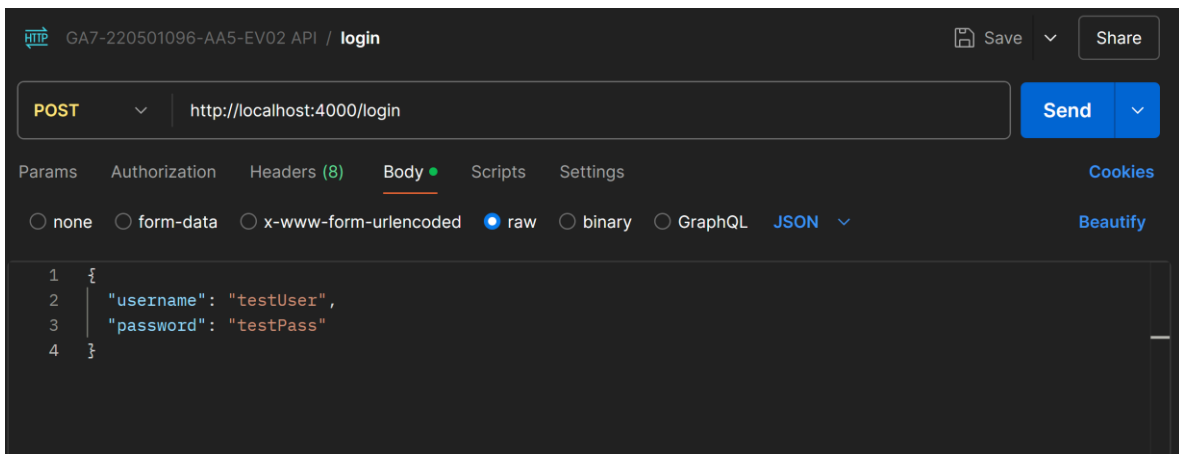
HTTP GA7-220501096-AA5-EV02 API / login

Save Share

POST http://localhost:4000/login

Send

Params Authorization Headers (8) Body Scripts Settings

Cookies

none form-data x-www-form-urlencoded raw binary GraphQL JSON

Beautify

1 {
2 "username": "testUser",
3 "password": "testPass"
4 }